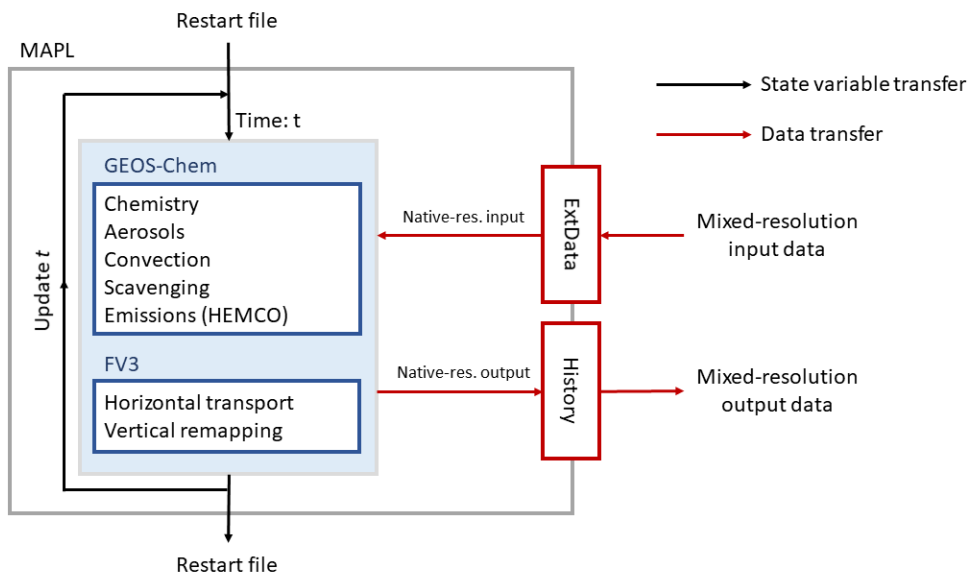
Restart file

MAPL

State variable transfer

Data transfer

Time: t

GEOS-Chem

Chemistry
Aerosols
Convection
Scavenging
Emissions (HEMCO)

Native-res. input

ExtData

Mixed-resolution input data

Update $t$

FV3

Horizontal transport
Vertical remapping

Native-res. output

History

Mixed-resolution output data

Restart file